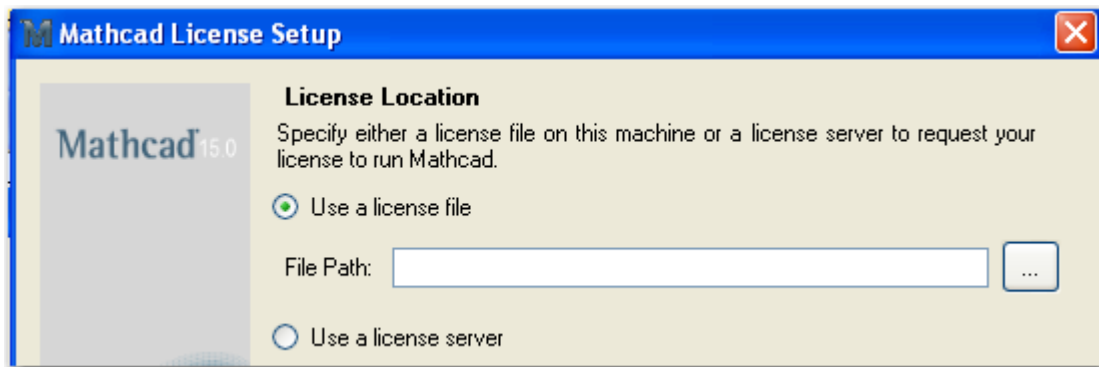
Mathcad License Setup

Mathcad 15.0

License Location

Specify either a license file on this machine or a license server to request your license to run Mathcad.

Use a license file

File Path:

...

Use a license server